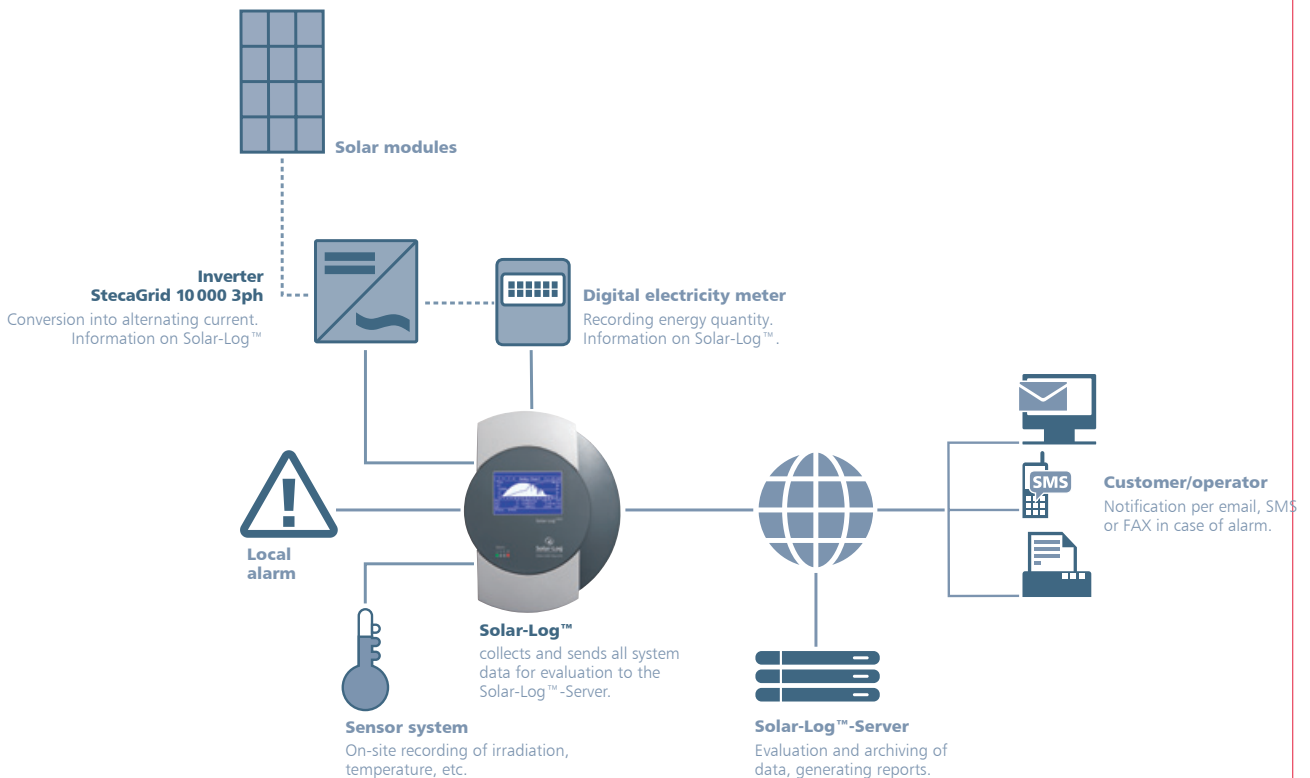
Solar modules

Inverter
StecaGrid 10 000 3ph
Conversion into alternating current.
Information on Solar-Log™

Digital electricity meter
Recording energy quantity.
Information on Solar-Log™.

Customer/operator
Notification per email, SMS or FAX in case of alarm.

SMS

Local alarm

Solar-Log™
collects and sends all system data for evaluation to the Solar-Log™-Server.

Sensor system
On-site recording of irradiation, temperature, etc.

Solar-Log™-Server
Evaluation and archiving of data, generating reports.